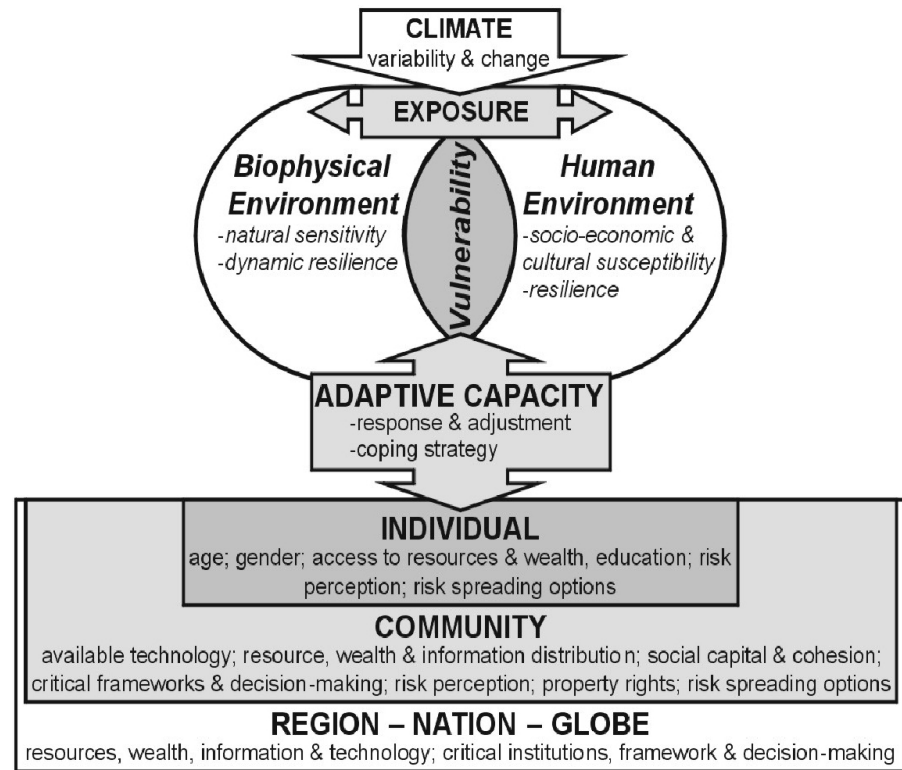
CLIMATE
variability & change

EXPOSURE

Biophysical Environment
-natural sensitivity
-dynamic resilience

Vulnerability

Human Environment
-socio-economic & cultural susceptibility
-resilience

ADAPTIVE CAPACITY
-response & adjustment
-coping strategy

INDIVIDUAL
age; gender; access to resources & wealth, education; risk perception; risk spreading options

COMMUNITY
available technology; resource, wealth & information distributio n; social capital & cohesion; critical frameworks & decision-making; risk perception; property rights; risk spreading options

REGION – NATION – GLOBE
resources, wealth, information & technology; critical institutions, framework & decision-making